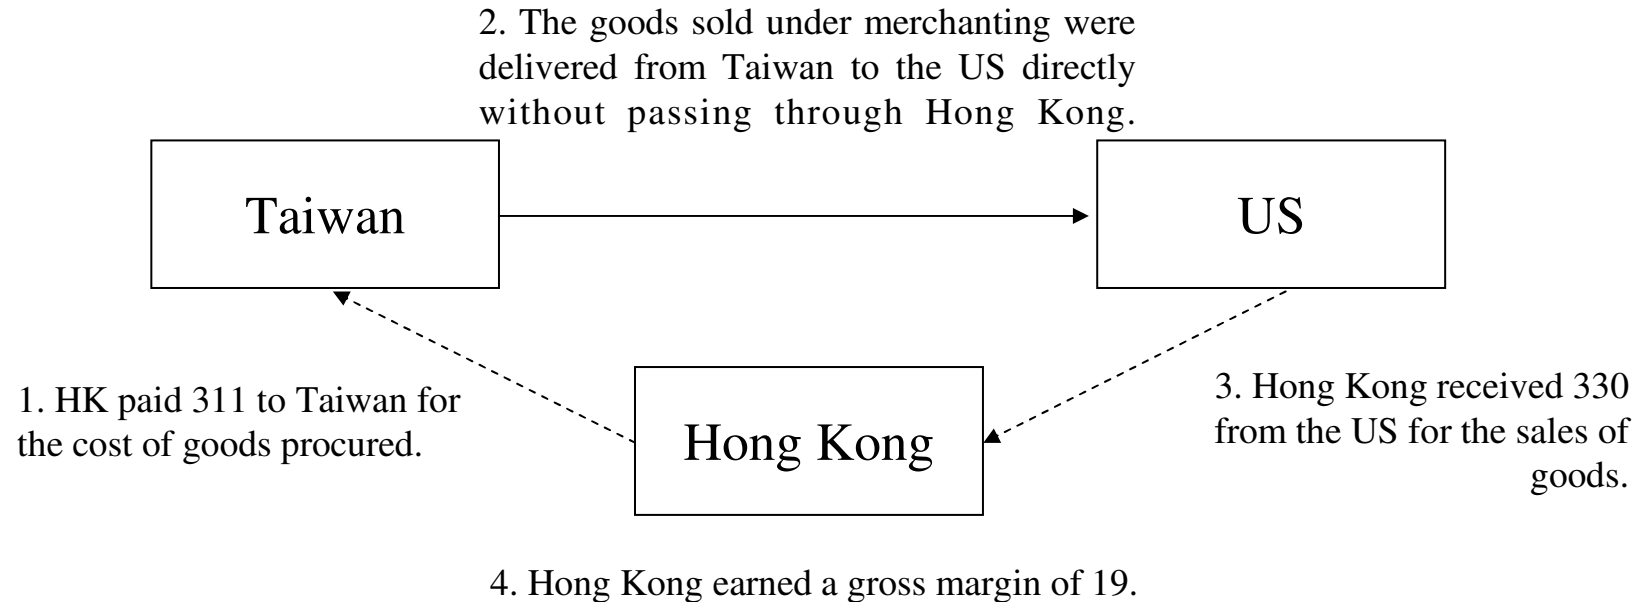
2. The goods sold under merchanting were delivered from Taiwan to the US directly without passing through Hong Kong.

Taiwan

US

1. HK paid 311 to Taiwan for the cost of goods procured.

Hong Kong

3. Hong Kong received 330 from the US for the sales of goods.

4. Hong Kong earned a gross margin of 19.